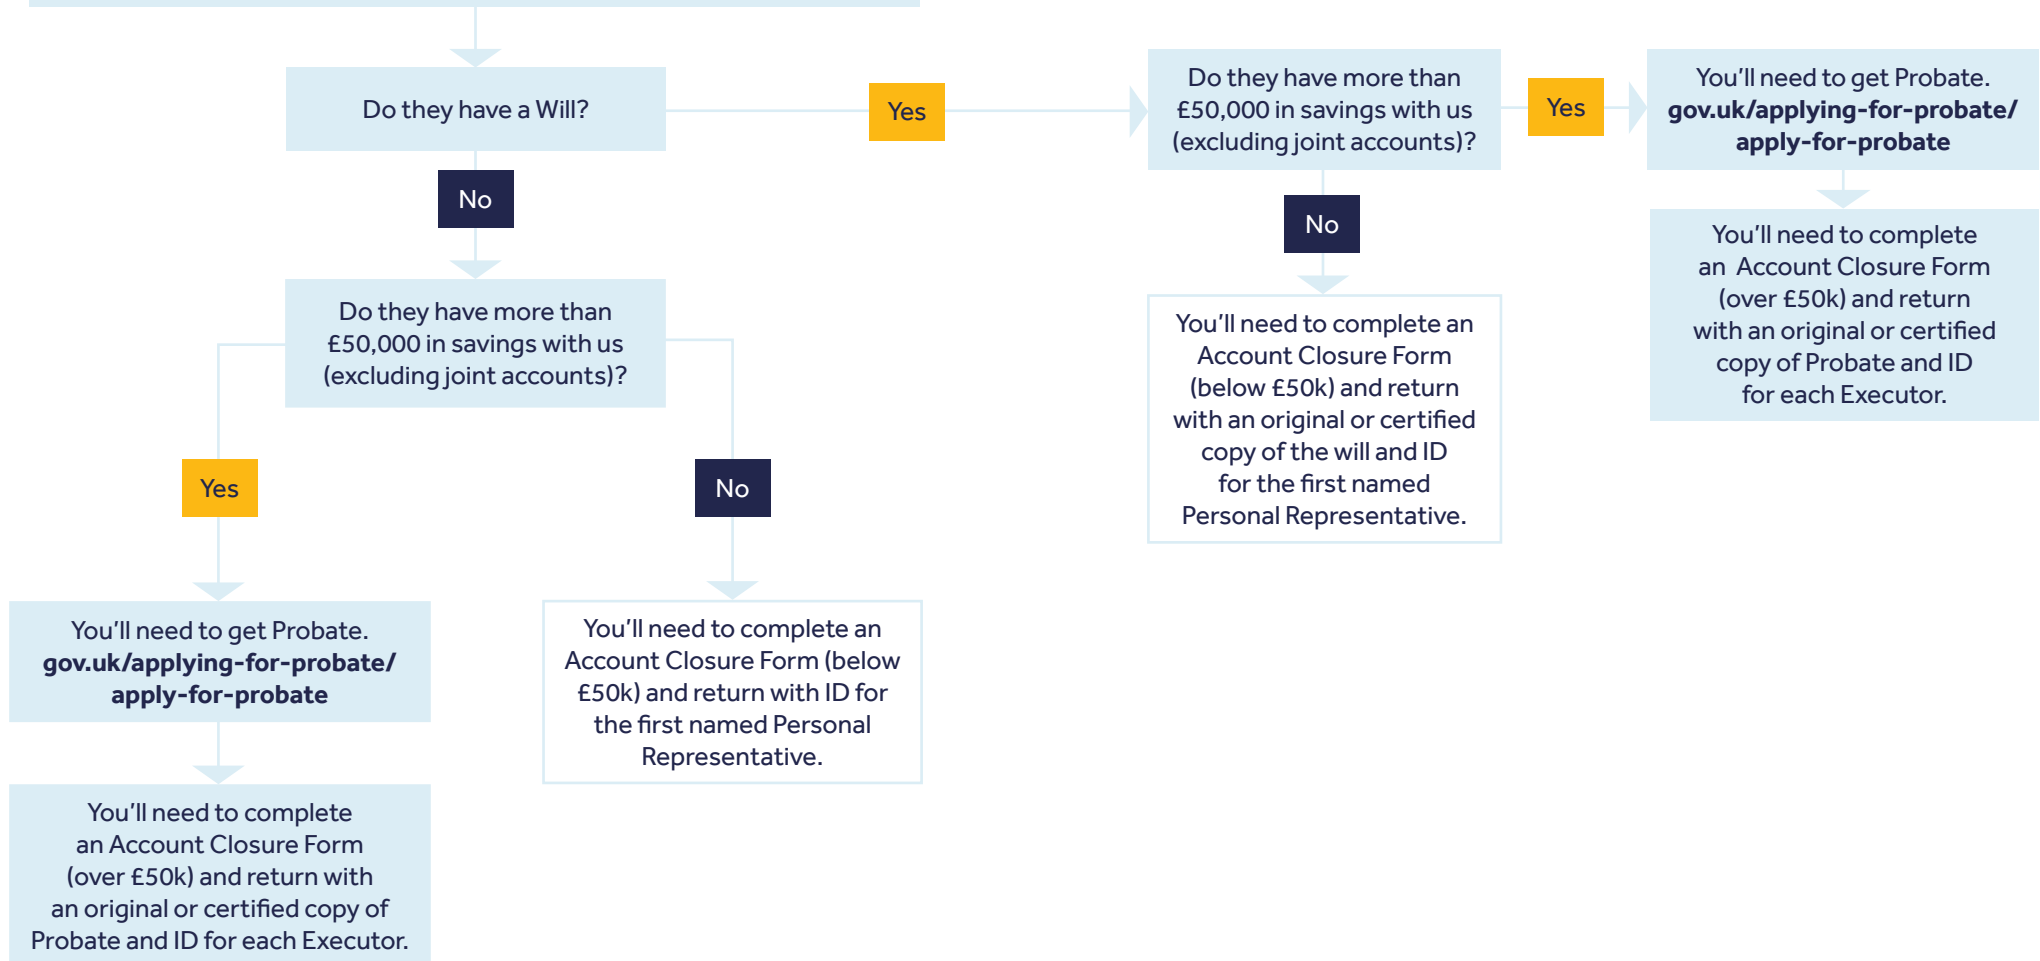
Do they have a Will?

Yes

Do they have more than £50,000 in savings with us (excluding joint accounts)?

Yes

You'll need to get Probate. **gov.uk/applying-for-probate/apply-for-probate**

You'll need to complete an Account Closure Form (over £50k) and return with an original or certified copy of Probate and ID for each Executor.

No

You'll need to complete an Account Closure Form (below £50k) and return with an original or certified copy of the will and ID for the first named Personal Representative.

No

Do they have more than £50,000 in savings with us (excluding joint accounts)?

Yes

You'll need to get Probate. **gov.uk/applying-for-probate/apply-for-probate**

You'll need to complete an Account Closure Form (over £50k) and return with an original or certified copy of Probate and ID for each Executor.

No

You'll need to complete an Account Closure Form (below £50k) and return with ID for the first named Personal Representative.